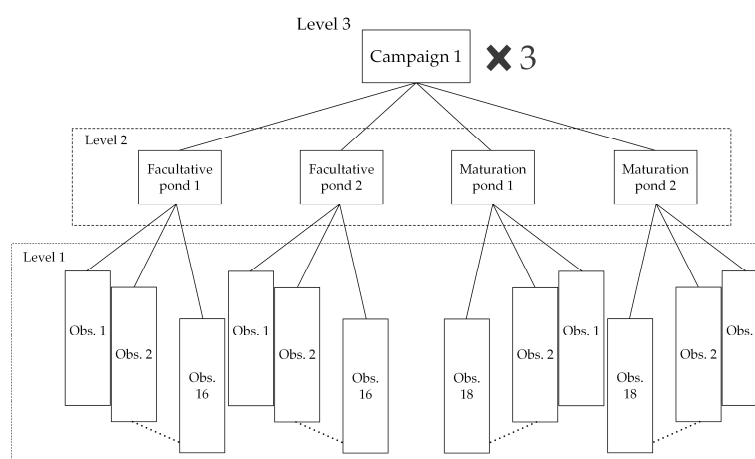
Level 3

Campaign 1 ✖3

Level 2

Facultative pond 1

Facultative pond 2

Maturation pond 1

Maturation pond 2

Level 1

Obs. 1

Obs. 2

Obs. 16

Obs. 1

Obs. 2

Obs. 16

Obs. 18

Obs. 2

Obs. 1

Obs. 18

Obs. 2

Obs. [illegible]